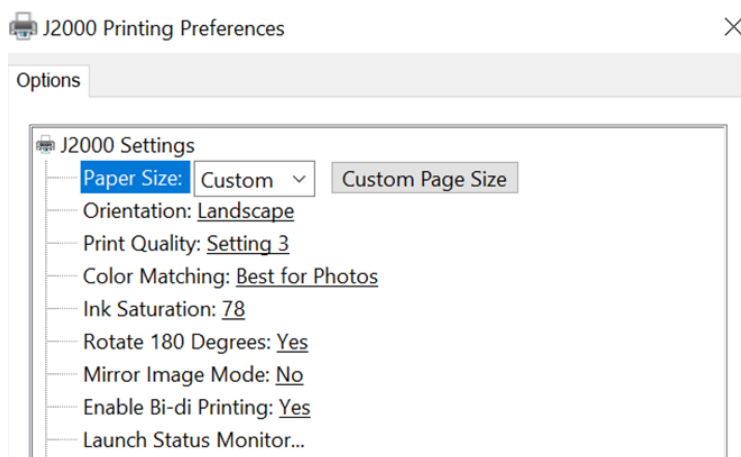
J2000 Printing Preferences

×

Options

J2000 Settings

Paper Size: Custom

Custom Page Size

Orientation: Landscape

Print Quality: Setting 3

Color Matching: Best for Photos

Ink Saturation: 78

Rotate 180 Degrees: Yes

Mirror Image Mode: No

Enable Bi-di Printing: Yes

Launch Status Monitor...